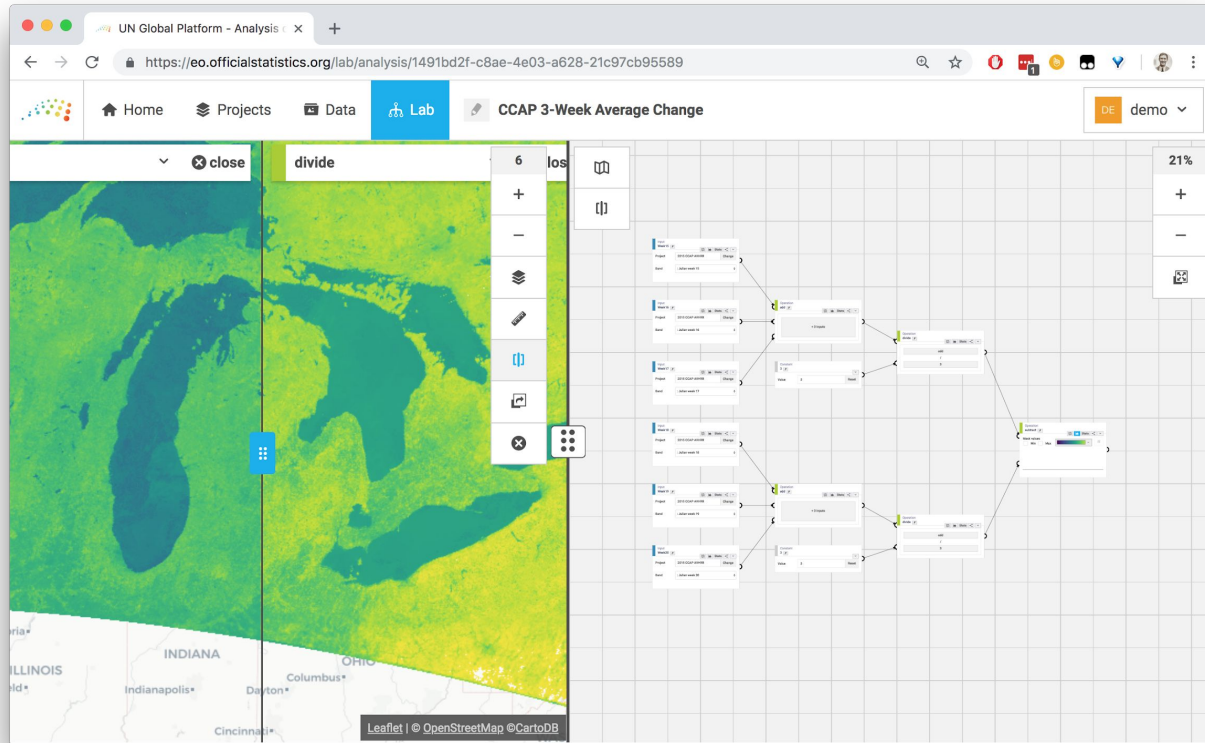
UN Global Platform - Analysis ×

https://eo.officialstatistics.org/lab/analysis/1491bd2f-c8ae-4e03-a628-21c97cb95589

Home Projects Data Lab CCAP 3-Week Average Change DE demo

close divide 6 los

+

−

21%

+

−

ria

ILLINOIS

INDIANA

OHIO

Columbus

Indianapolis

Dayton

Cincinnati

Leaflet | © OpenStreetMap ©CartoDB